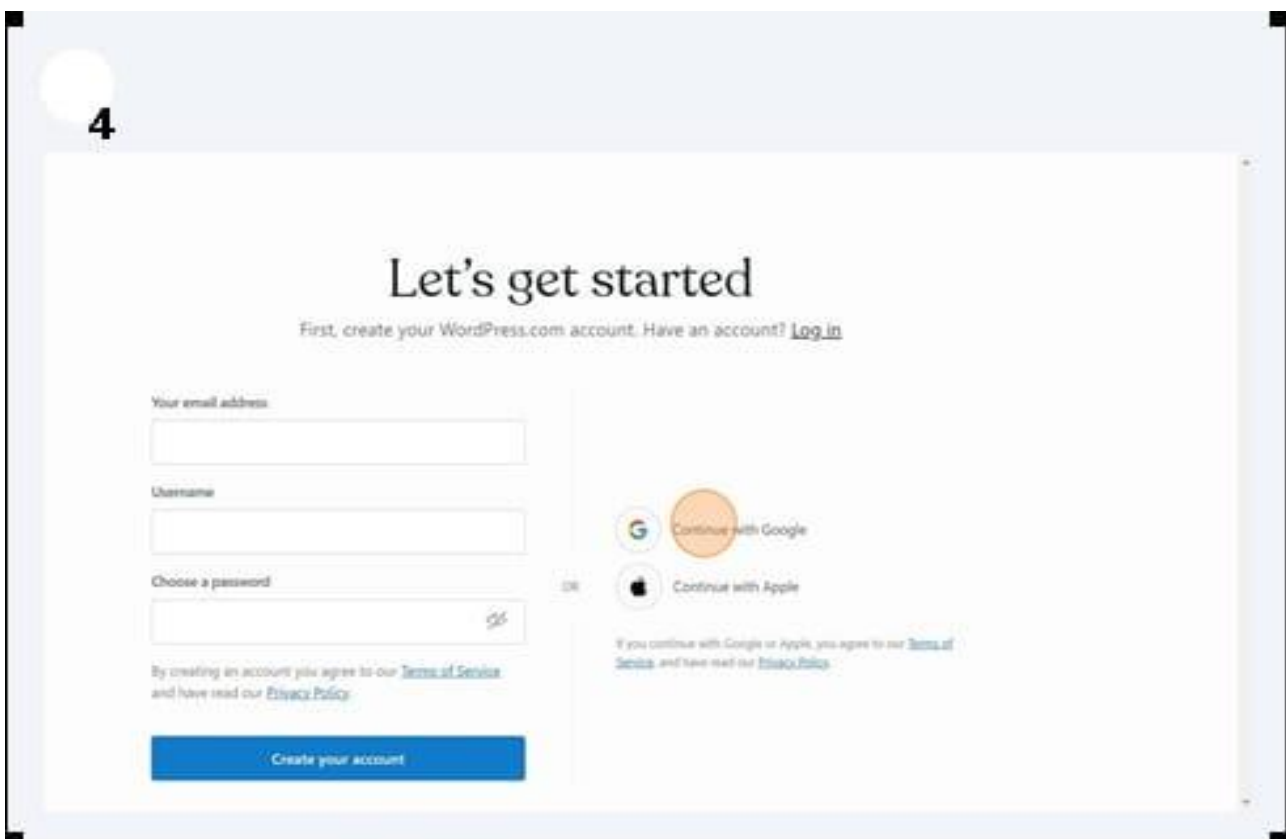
4

Let's get started

First, create your WordPress.com account. Have an account? Log in

Your email address

Username

Choose a password

By creating an account you agree to our Terms of Service and have read our Privacy Policy.

Create your account

OR

G Continue with Google

Continue with Apple

If you continue with Google or Apple, you agree to our Terms of Service, and have read our Privacy Policy.